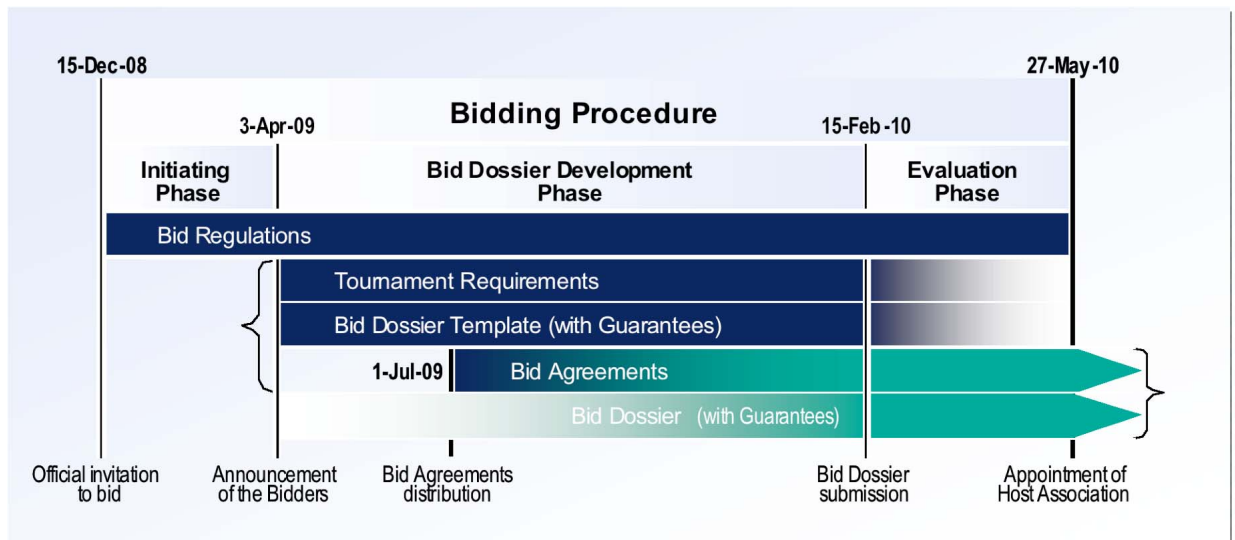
15-Dec-08

27-May-10

Bidding Procedure

3-Apr-09

15-Feb-10

Initiating Phase

Bid Dossier Development Phase

Evaluation Phase

Bid Regulations

Tournament Requirements

Bid Dossier Template (with Guarantees)

1-Jul-09

Bid Agreements

Bid Dossier (with Guarantees)

Official invitation to bid

Announcement of the Bidders

Bid Agreements distribution

Bid Dossier submission

Appointment of Host Association